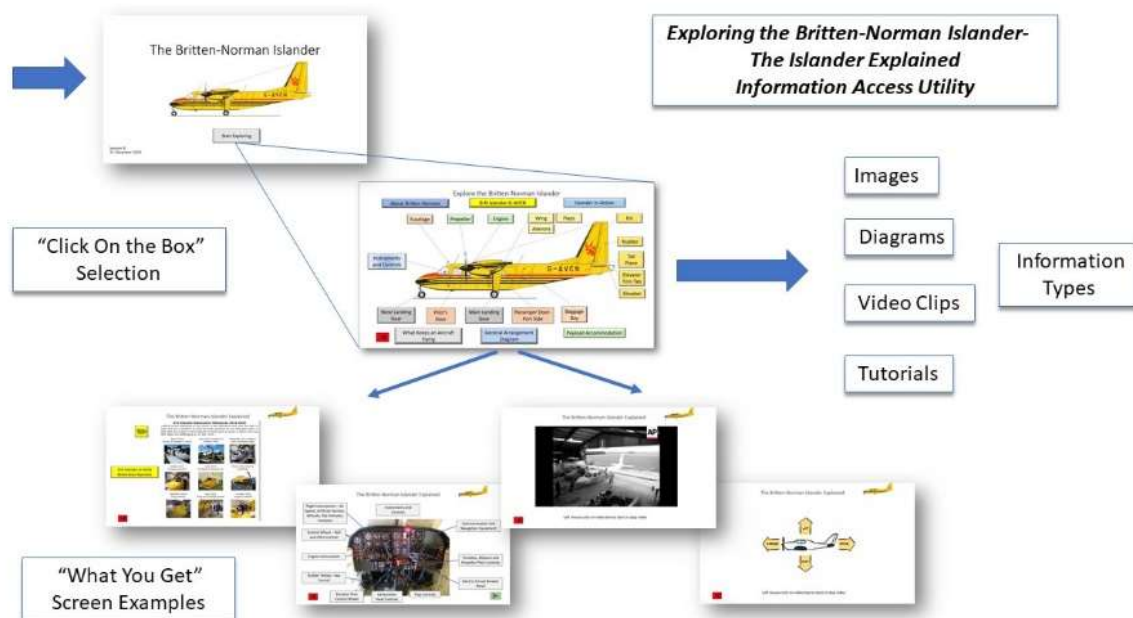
The Britten-Norman Islander

Start Exploring

Exploring the Britten-Norman Islander-
The Islander Explained
Information Access Utility

Explore the Britten-Norman Islander

About Britten-Norman

G-AVCN

Islander in Action

Fuselage

Propeller

Engine

Wing

Flaps

Ailerons

Fin

Rudder

Tail Plane

Elevator

Instruments and Controls

Nose Landing Gear

Pilot's Door

Main Landing Gear

Passenger Door

Baggage Bay

What Keeps an Aircraft Flying

General Arrangement Diagram

Payload Accommodation

"Click On the Box"
Selection

Images

Diagrams

Video Clips

Tutorials

Information Types

The Britten-Norman Islander Explained

The Britten-Norman Islander Explained

The Britten-Norman Islander Explained

The Britten-Norman Islander Explained

"What You Get"
Screen Examples